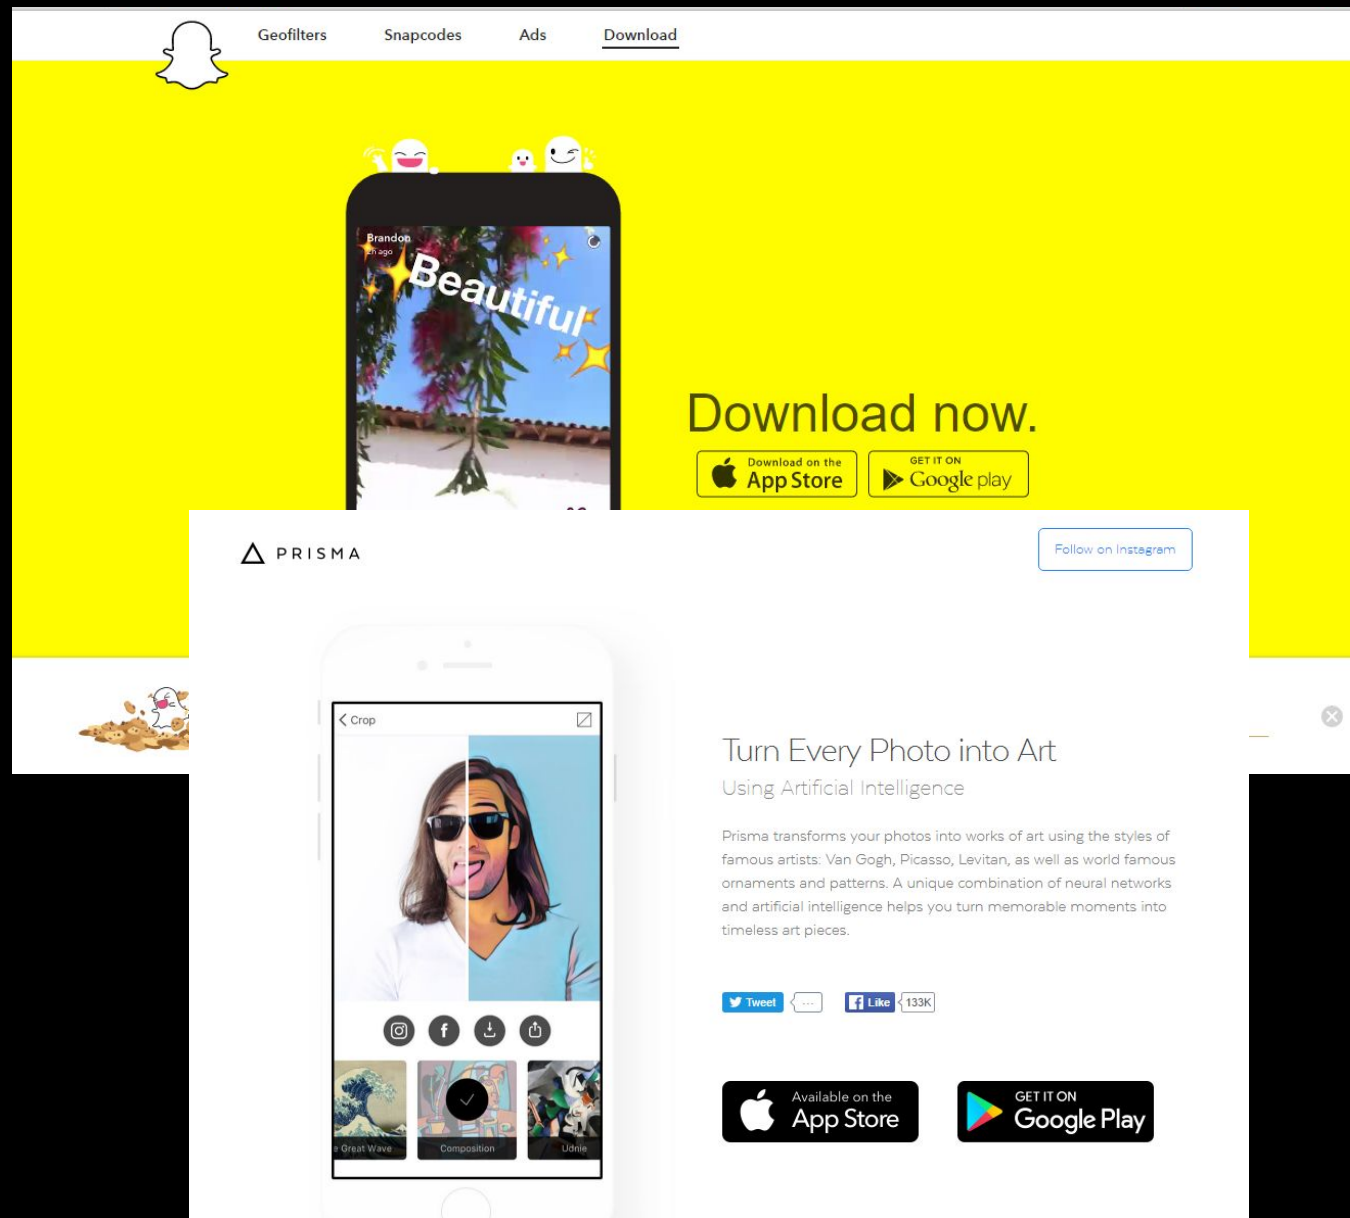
Geofilters Snapcodes Ads Download

Brandon
2h ago

Beautiful

Download now.

Download on the App Store

GET IT ON Google play

PRISMA

Follow on Instagram

Crop

Turn Every Photo into Art

Using Artificial Intelligence

Prisma transforms your photos into works of art using the styles of famous artists: Van Gogh, Picasso, Levitan, as well as world famous ornaments and patterns. A unique combination of neural networks and artificial intelligence helps you turn memorable moments into timeless art pieces.

Tweet ...

Like 133K

Available on the App Store

GET IT ON Google Play

Great Wave

Composition

Udnie